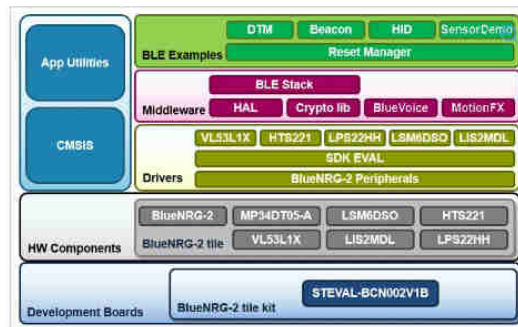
App Utilities

CMSIS

DTM
Beacon
HID
SensorDemo
BLE Examples
Reset Manager

BLE Stack
Middleware
HAL
Crypto lib
BlueVoice
MotionFX

VL53L1X
HTS221
LPS22HH
LSM6DSO
LIS2MDL
SDK EVAL
Drivers
BlueNRG-2 Peripherals

BlueNRG-2
MP34DT05-A
LSM6DSO
HTS221
HW Components
BlueNRG-2 tile
VL53L1X
LIS2MDL
LPS22HH

Development Boards
BlueNRG-2 tile kit
STEVAL-BCN002V1B